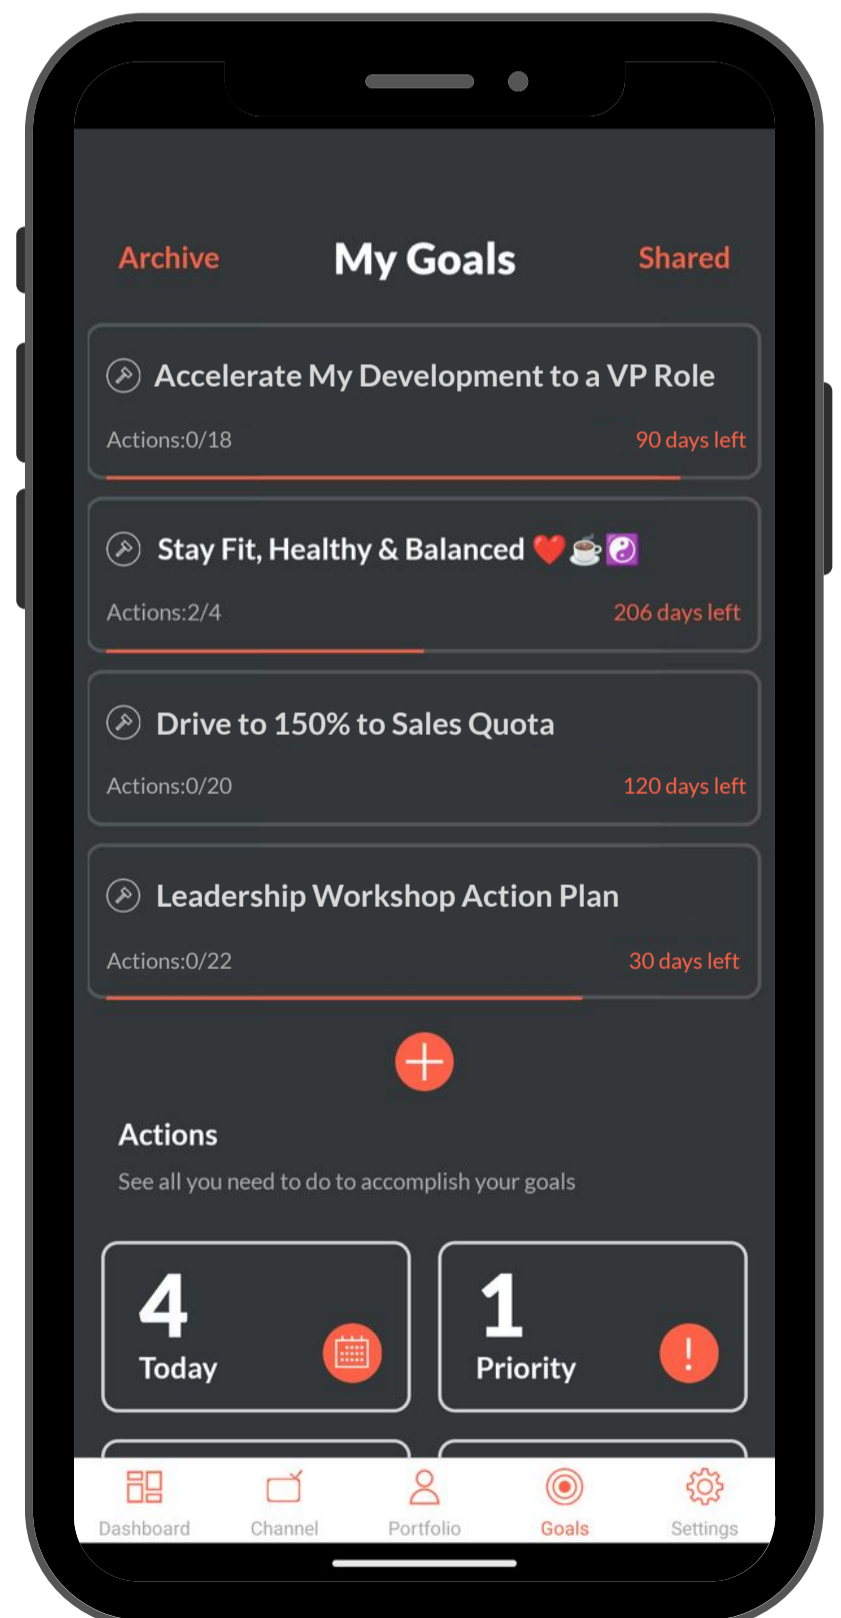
Archive My Goals Shared

Accelerate My Development to a VP Role
Actions:0/18 90 days left

Stay Fit, Healthy & Balanced ❤️☕☯️
Actions:2/4 206 days left

Drive to 150% to Sales Quota
Actions:0/20 120 days left

Leadership Workshop Action Plan
Actions:0/22 30 days left

+

Actions
See all you need to do to accomplish your goals

4
Today

1
Priority
!

Dashboard Channel Portfolio Goals Settings